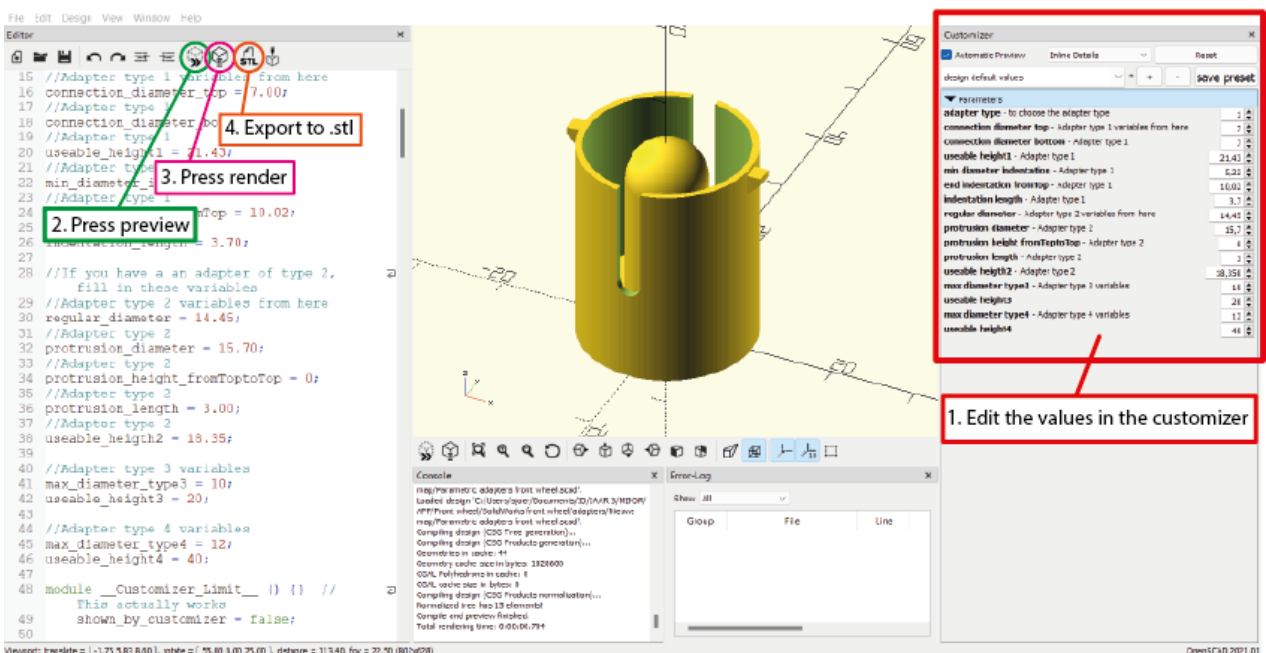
File Edit Design View Window Help

Editor

15 //Adapter type 1 variables from here
16 connection_diameter_top = 7.00;
17 //Adapter type 1
18 connection_diameter_bo
19 //Adapter type 1
20 useable_height1 = 21.43;
21 //Adapter type
22 min_diameter_i
23 //Adapter type 1
24 fromTop = 10.02;
25
26 indentation_length = 3.70;
27
28 //If you have a an adapter of type 2, fill in these variables
29 //Adapter type 2 variables from here
30 regular_diameter = 14.45;
31 //Adapter type 2
32 protrusion_diameter = 15.70;
33 //Adapter type 2
34 protrusion_height_fromToptoTop = 0;
35 //Adapter type 2
36 protrusion_length = 3.00;
37 //Adapter type 2
38 useable_heigth2 = 18.35;
39
40 //Adapter type 3 variables
41 max_diameter_type3 = 10;
42 useable_height3 = 20;
43
44 //Adapter type 4 variables
45 max_diameter_type4 = 12;
46 useable_height4 = 40;
47
48 module __Customizer_Limit__ () {} // This actually works
49 shown_by_customizer = false;
50

4. Export to .stl
3. Press render
2. Press preview

Customizer
Automatic Preview Inline Details Reset
design default values + - save preset
Parameters
adapter type - to choose the adapter type 1
connection diameter top - Adapter type 1 variables from here 7
connection diameter bottom - Adapter type 1 7
useable height1 - Adapter type 1 21,43
min diameter indentation - Adapter type 1 5,21
end indentation fromTop - Adapter type 1 10,02
indentation length - Adapter type 1 3,7
regular diameter - Adapter type 2 variables from here 14,45
protrusion diameter - Adapter type 2 15,7
protrusion height fromToptoTop - Adapter type 2 0
protrusion length - Adapter type 2 3
useable heigth2 - Adapter type 2 18,35
max diameter type3 - Adapter type 3 variables 10
useable height3 20
max diameter type4 - Adapter type 4 variables 12
useable height4 40

1. Edit the values in the customizer

Console
map/Parametric adapters front wheel.scad'.
Loaded design 'C:/Users/quer/Documents/3D/IAAR 3/MBOR/APF/Front wheel/SolidWorks/front wheel/adapters/filezw map/Parametric adapters front wheel.scad'.
Compiling design (CSG Tree generation)...
Compiling design (CSG Products generation)...
Geometries in cache: 44
Geometry cache size in bytes: 1928600
CGAL Polyhedrons in cache: 0
CGAL cache size in bytes: 0
Compiling design (CSG Products normalization)...
Normalized tree has 15 elements!
Compile and preview finished.
Total rendering time: 0:00:00.794

Error-Log
Show All
Group File Line

Viewport: translate = [ -1.75 5.83 8.60 ], rotate = [ 55.80 0.00 25.00 ], distance = 113.40, fov = 22.50 (802x428)
OpenSCAD 2021.01